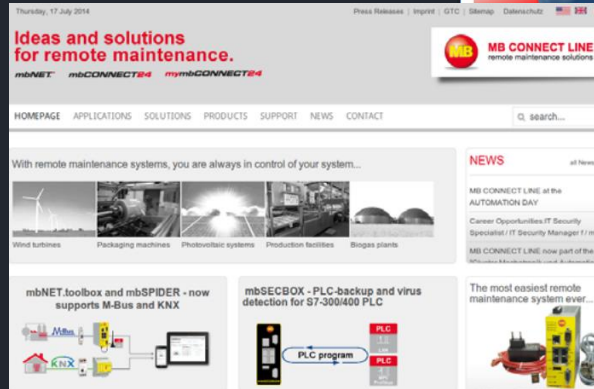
Thursday, 17 July 2014

Press Releases | Imprint | GTC | Sitemap | Datenschutz

Ideas and solutions for remote maintenance.

mbNET mbCONNECT24 mymbCONNECT24

MB CONNECT LINE
remote maintenance solutions

HOMEPAGE APPLICATIONS SOLUTIONS PRODUCTS SUPPORT NEWS CONTACT

search...

With remote maintenance systems, you are always in control of your system...

Wind turbines
Packaging machines
Photovoltaic systems
Production facilities
Biogas plants

NEWS

all News

MB CONNECT LINE at the AUTOMATION DAY

Career Opportunities:IT Security Specialist / IT Security Manager f / m

MB CONNECT LINE now part of the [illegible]

mbNET.toolbox and mbSPIDER - now supports M-Bus and KNX

M-Bus

KNX

mbSECBOX - PLC-backup and virus detection for S7-300/400 PLC

PLC program

PLC

PLC

The most easiest remote maintenance system ever...